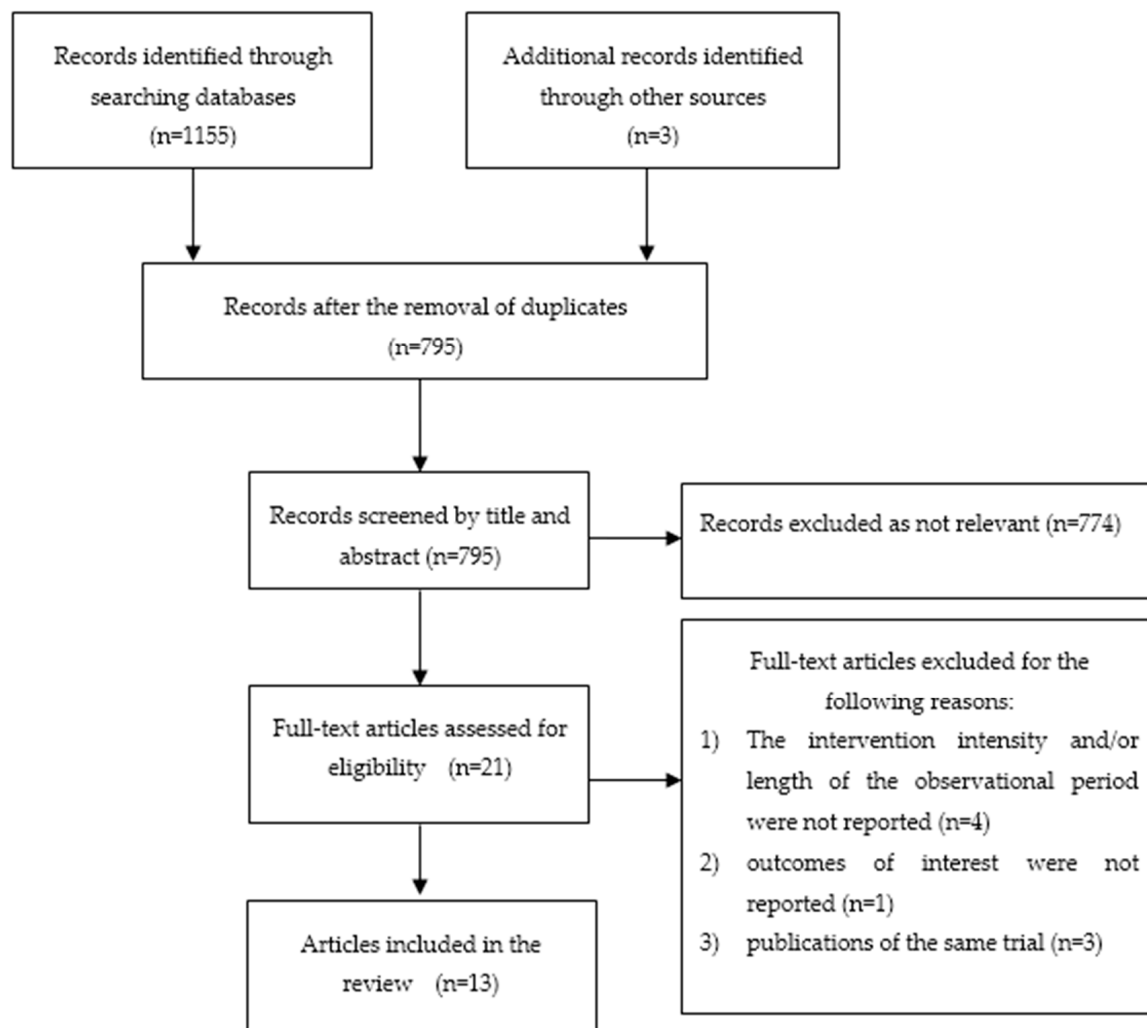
Records identified through searching databases (n=1155)

Additional records identified through other sources (n=3)

Records after the removal of duplicates (n=795)

Records screened by title and abstract (n=795)

Records excluded as not relevant (n=774)

Full-text articles assessed for eligibility (n=21)

Full-text articles excluded for the following reasons:
1) The intervention intensity and/or length of the observational period were not reported (n=4)
2) outcomes of interest were not reported (n=1)
3) publications of the same trial (n=3)

Articles included in the review (n=13)